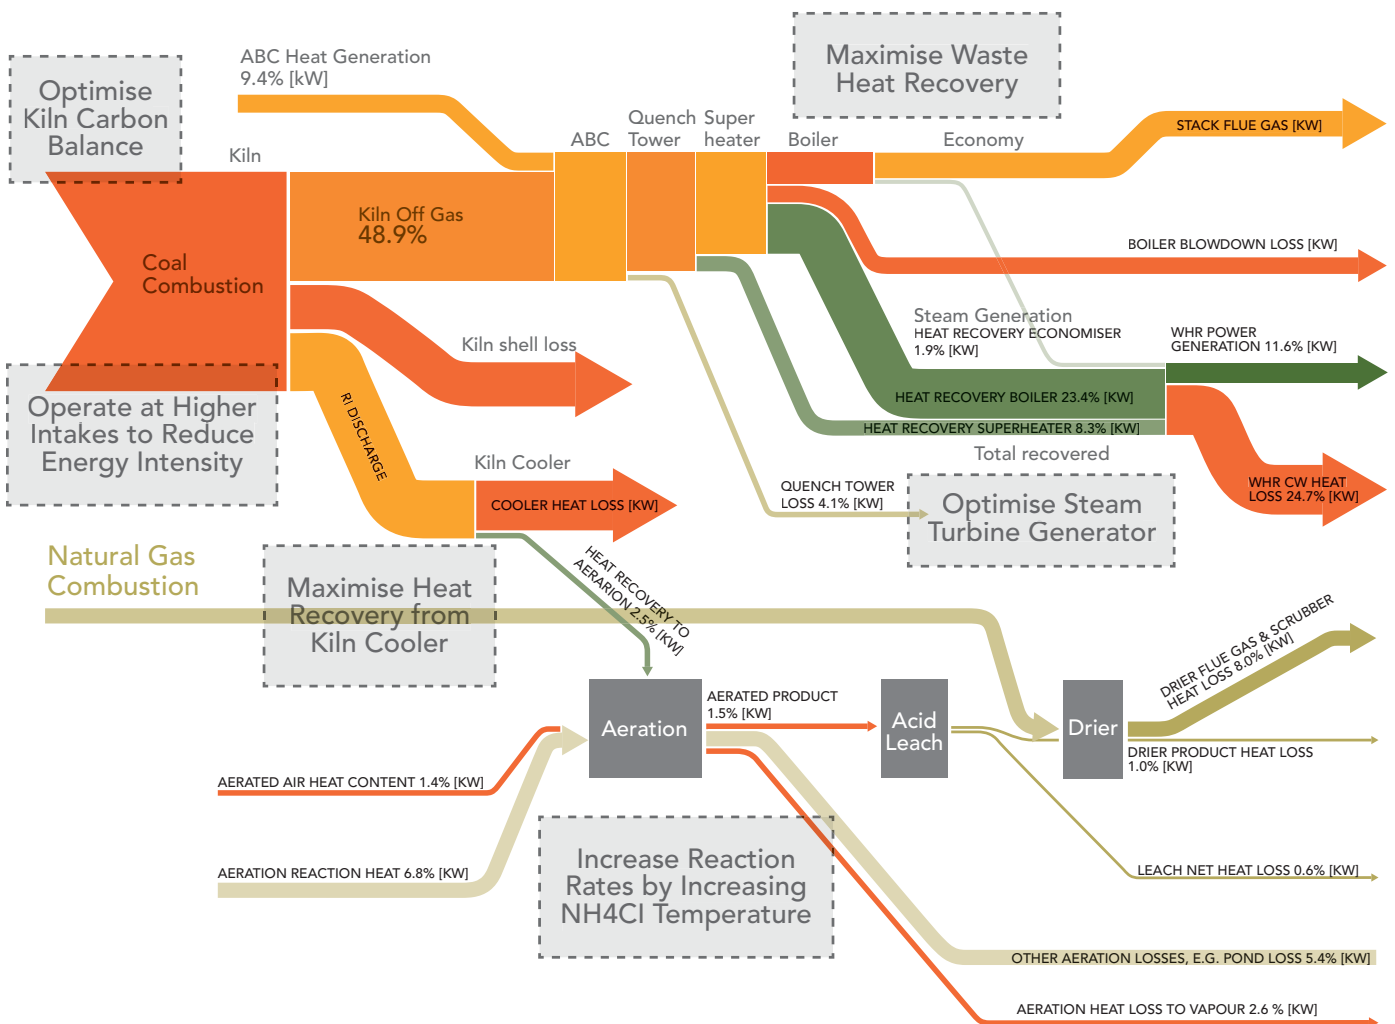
Optimise Kiln Carbon Balance

ABC Heat Generation 9.4% [kW]

Maximise Waste Heat Recovery

Kiln

ABC

Quench Tower

Super heater

Boiler

Economy

STACK FLUE GAS [KW]

Coal Combustion

Kiln Off Gas 48.9%

BOILER BLOWDOWN LOSS [KW]

Steam Generation
HEAT RECOVERY ECONOMISER 1.9% [KW]

WHR POWER GENERATION 11.6% [KW]

Kiln shell loss

HEAT RECOVERY BOILER 23.4% [KW]

HEAT RECOVERY SUPERHEATER 8.3% [KW]

Operate at Higher Intakes to Reduce Energy Intensity

RI DISCHARGE

Total recovered

Kiln Cooler

WHR CW HEAT LOSS 24.7% [KW]

COOLER HEAT LOSS [KW]

QUENCH TOWER LOSS 4.1% [KW]

Optimise Steam Turbine Generator

Natural Gas Combustion

Maximise Heat Recovery from Kiln Cooler

HEAT RECOVERY TO AERARION 2.5% [KW]

DRIER FLUE GAS & SCRUBBER HEAT LOSS 8.0% [KW]

Aeration

AERATED PRODUCT 1.5% [KW]

Acid Leach

Drier

DRIER PRODUCT HEAT LOSS 1.0% [KW]

AERATED AIR HEAT CONTENT 1.4% [KW]

AERATION REACTION HEAT 6.8% [KW]

Increase Reaction Rates by Increasing NH4Cl Temperature

LEACH NET HEAT LOSS 0.6% [KW]

OTHER AERATION LOSSES, E.G. POND LOSS 5.4% [KW]

AERATION HEAT LOSS TO VAPOUR 2.6 % [KW]